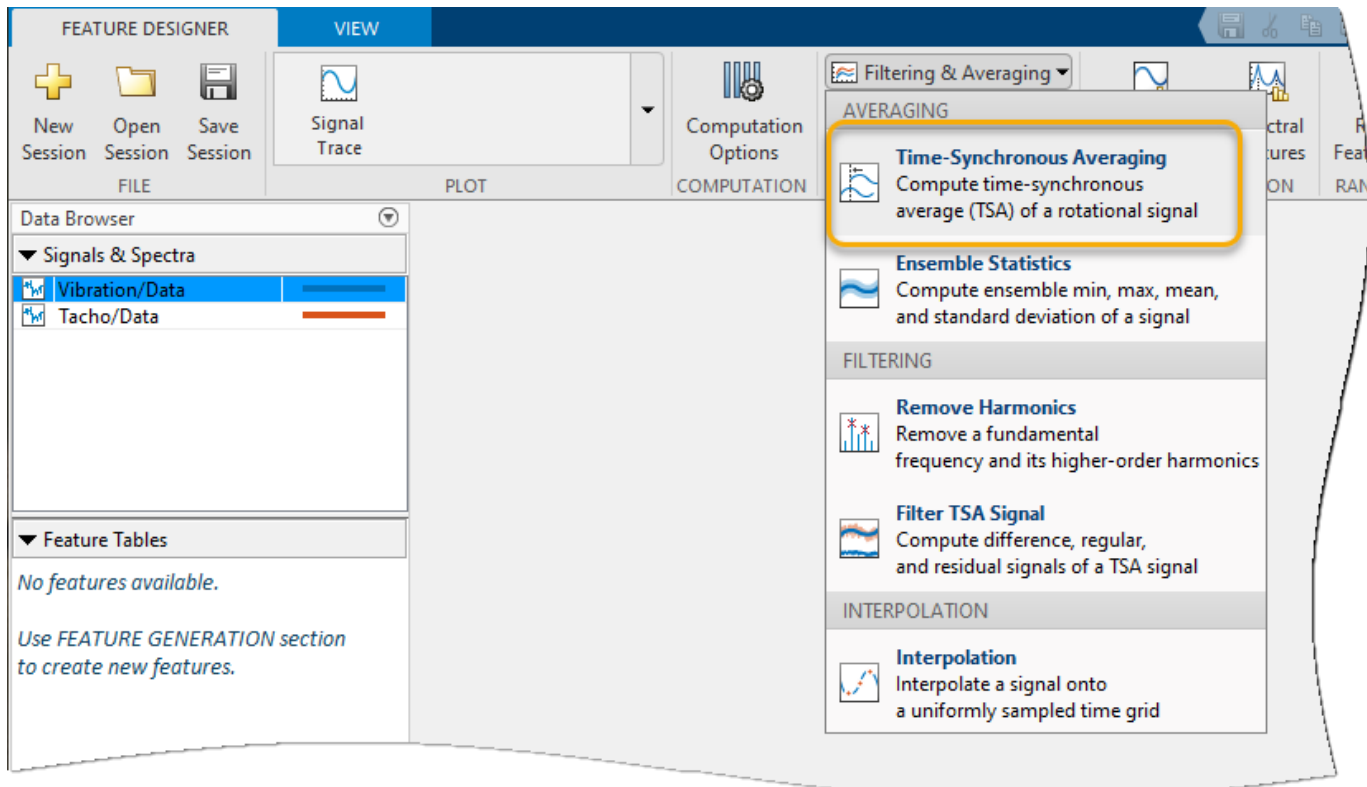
FEATURE DESIGNER VIEW

New Session Open Session Save Session
FILE

Signal Trace
PLOT

Computation Options
COMPUTATION

Filtering & Averaging

ctral tures
ON

F Feat
RAN

Data Browser

Signals & Spectra
Vibration/Data
Tacho/Data

Feature Tables
No features available.

Use FEATURE GENERATION section to create new features.

AVERAGING

Time-Synchronous Averaging
Compute time-synchronous average (TSA) of a rotational signal

Ensemble Statistics
Compute ensemble min, max, mean, and standard deviation of a signal

FILTERING

Remove Harmonics
Remove a fundamental frequency and its higher-order harmonics

Filter TSA Signal
Compute difference, regular, and residual signals of a TSA signal

INTERPOLATION

Interpolation
Interpolate a signal onto a uniformly sampled time grid